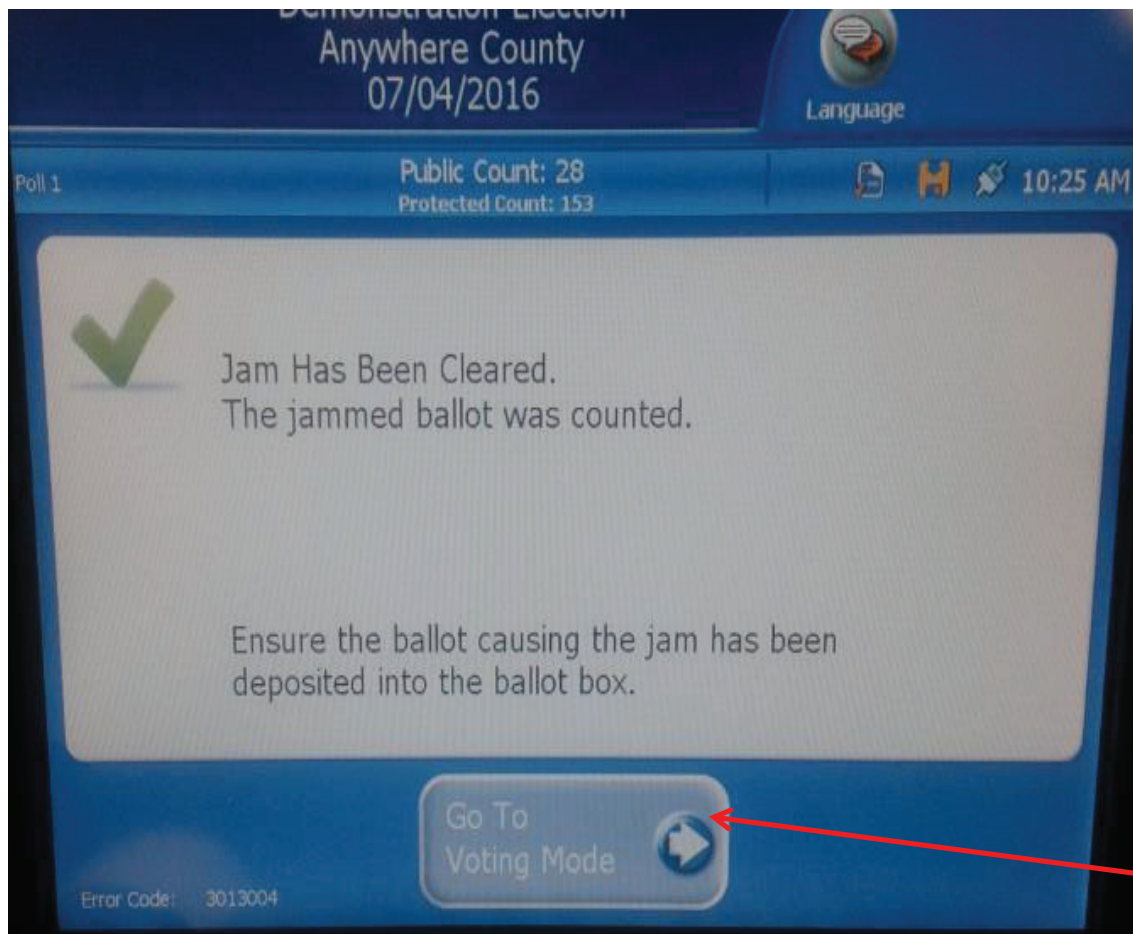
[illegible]
Anywhere County
07/04/2016

Language

Poll 1

Public Count: 28
Protected Count: 153

10:25 AM

Jam Has Been Cleared.
The jammed ballot was counted.

Ensure the ballot causing the jam has been deposited into the ballot box.

Go To
Voting Mode

Error Code: 3013004